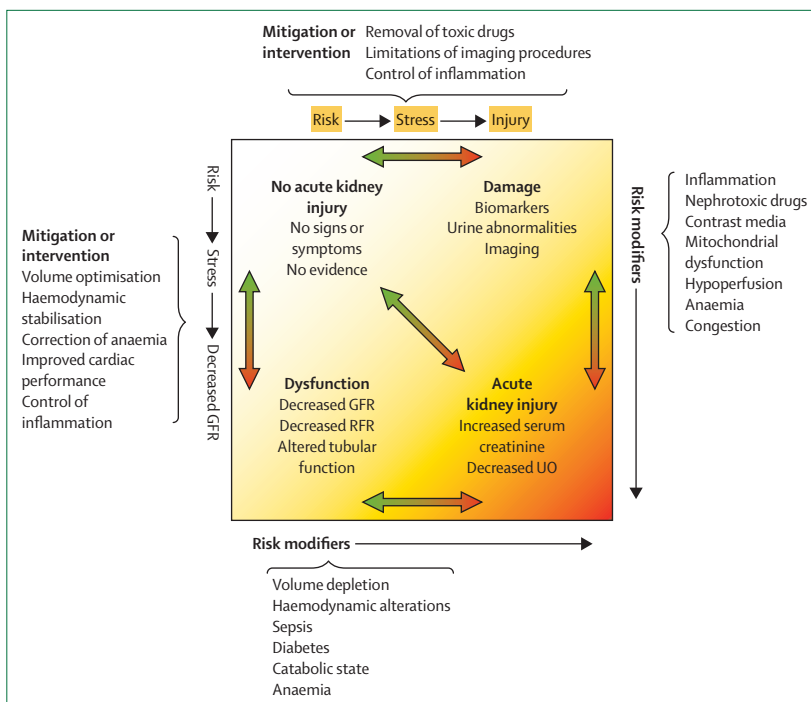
Mitigation or intervention
Removal of toxic drugs
Limitations of imaging procedures
Control of inflammation

Risk
Stress
Injury

Risk
Stress
Decreased GFR

Mitigation or intervention
Volume optimisation
Haemodynamic stabilisation
Correction of anaemia
Improved cardiac performance
Control of inflammation

No acute kidney injury
No signs or symptoms
No evidence

Damage
Biomarkers
Urine abnormalities
Imaging

Dysfunction
Decreased GFR
Decreased RFR
Altered tubular function

Acute kidney injury
Increased serum creatinine
Decreased UO

Risk modifiers

Inflammation
Nephrotoxic drugs
Contrast media
Mitochondrial dysfunction
Hypoperfusion
Anaemia
Congestion

Risk modifiers

Volume depletion
Haemodynamic alterations
Sepsis
Diabetes
Catabolic state
Anaemia